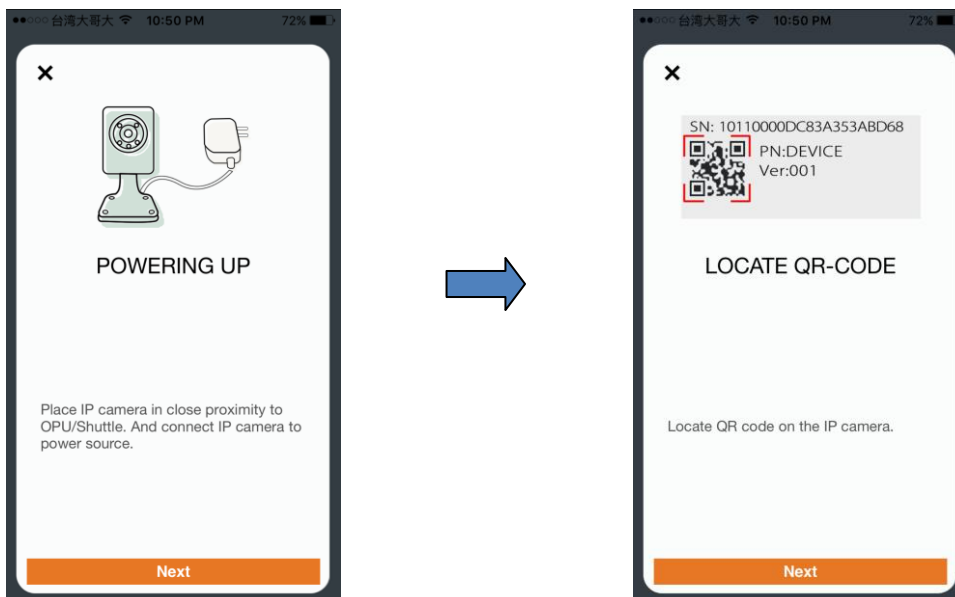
●●○○○ 台湾大哥大 10:50 PM 72%

×

POWERING UP

Place IP camera in close proximity to OPU/Shuttle. And connect IP camera to power source.

Next

●●○○○ 台湾大哥大 10:50 PM 72%

×

SN: 10110000DC83A353ABD68
PN:DEVICE
Ver:001

LOCATE QR-CODE

Locate QR code on the IP camera.

Next